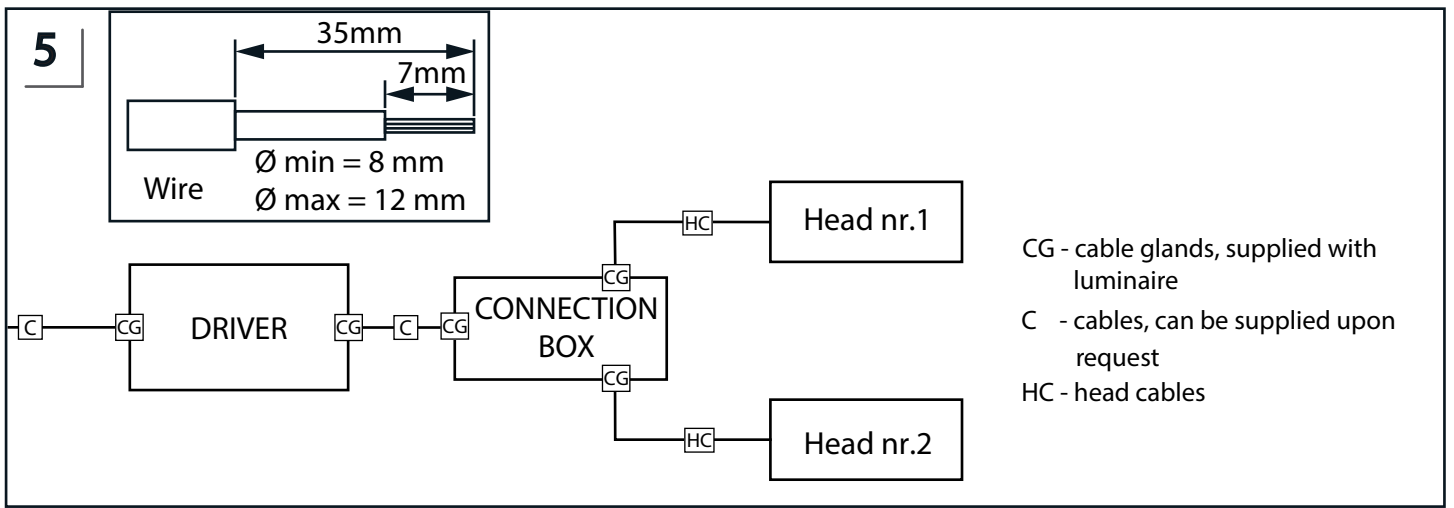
5

35mm

7mm

Ø min = 8 mm

Wire

Ø max = 12 mm

C

CG

DRIVER

CG

C

CG

CONNECTION BOX

CG

HC

Head nr.1

CG

HC

Head nr.2

CG - cable glands, supplied with luminaire

C - cables, can be supplied upon request

HC - head cables